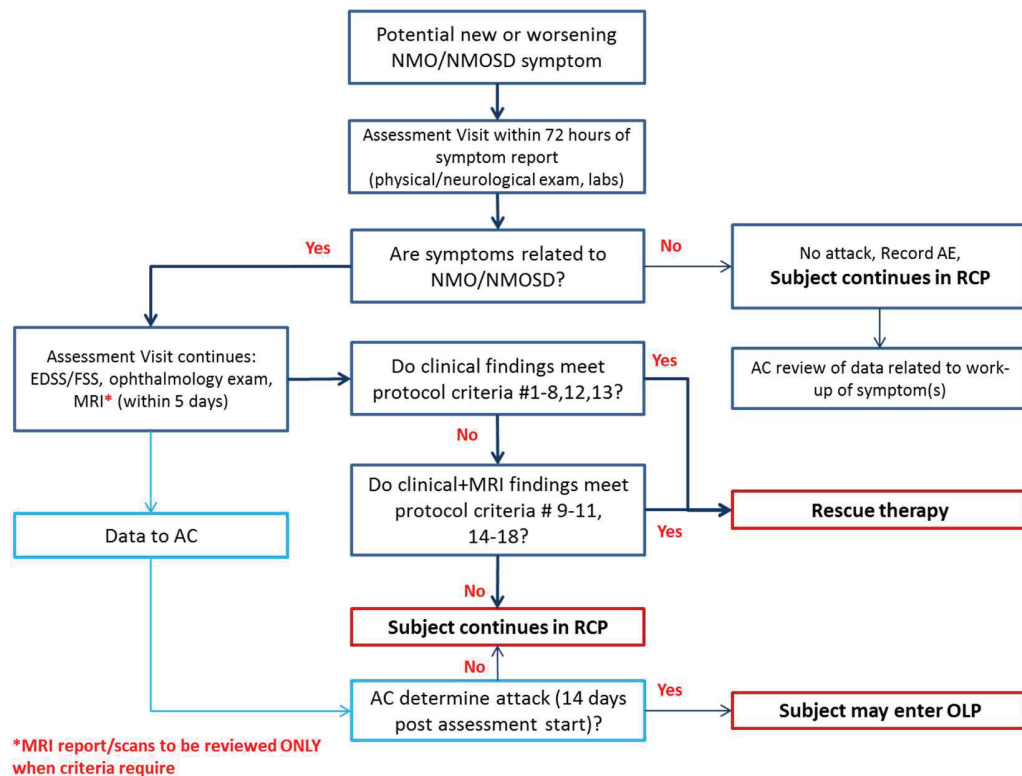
Potential new or worsening NMO/NMOSD symptom

Assessment Visit within 72 hours of symptom report (physical/neurological exam, labs)

Yes

Are symptoms related to NMO/NMOSD?

No

No attack, Record AE, **Subject continues in RCP**

AC review of data related to work-up of symptom(s)

Assessment Visit continues: EDSS/FSS, ophthalmology exam, MRI* (within 5 days)

Do clinical findings meet protocol criteria #1-8,12,13?

Yes

No

Do clinical+MRI findings meet protocol criteria # 9-11, 14-18?

Yes

**Rescue therapy**

Data to AC

No

**Subject continues in RCP**

No

AC determine attack (14 days post assessment start)?

Yes

**Subject may enter OLP**

*MRI report/scans to be reviewed ONLY when criteria require